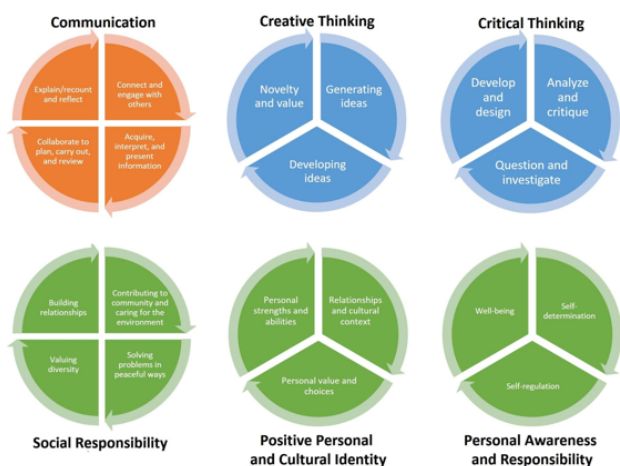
Communication

Explain/recount and reflect

Connect and engage with others

Collaborate to plan, carry out, and review

Acquire, interpret, and present information

Creative Thinking

Novelty and value

Generating ideas

Developing ideas

Critical Thinking

Develop and design

Analyze and critique

Question and investigate

Building relationships

Contributing to community and caring for the environment

Valuing diversity

Solving problems in peaceful ways

Social Responsibility

Personal strengths and abilities

Relationships and cultural context

Personal value and choices

Positive Personal and Cultural Identity

Well-being

Self-determination

Self-regulation

Personal Awareness and Responsibility